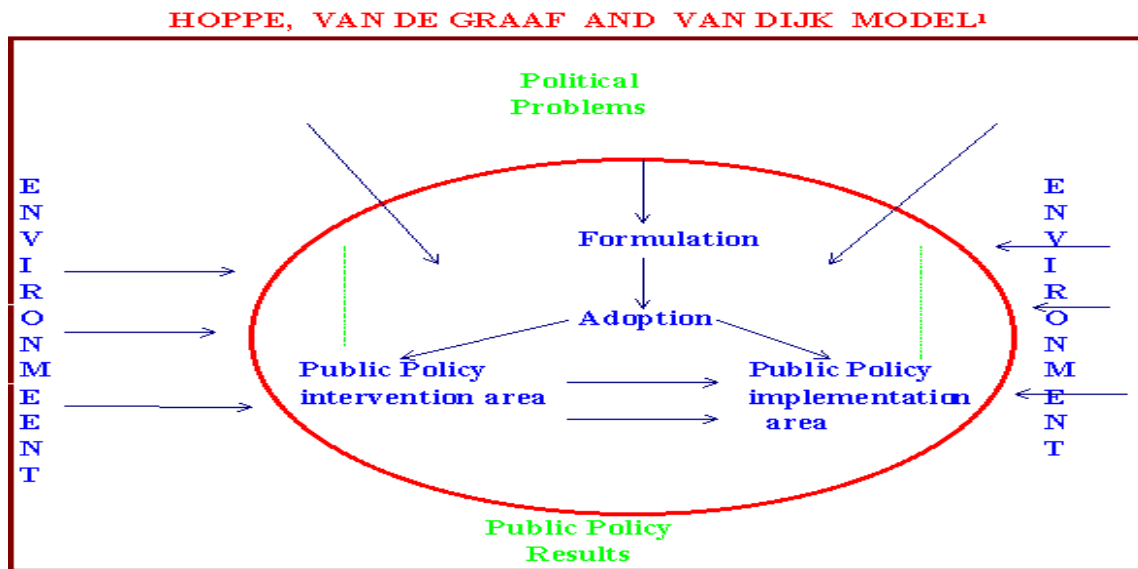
HOPPE, VAN DE GRAAF AND VAN DIJK MODEL$^1$

Political Problems

ENVIRONMENT

Formulation

Adoption

Public Policy intervention area

Public Policy implementation area

ENVIRONMENT

Public Policy Results